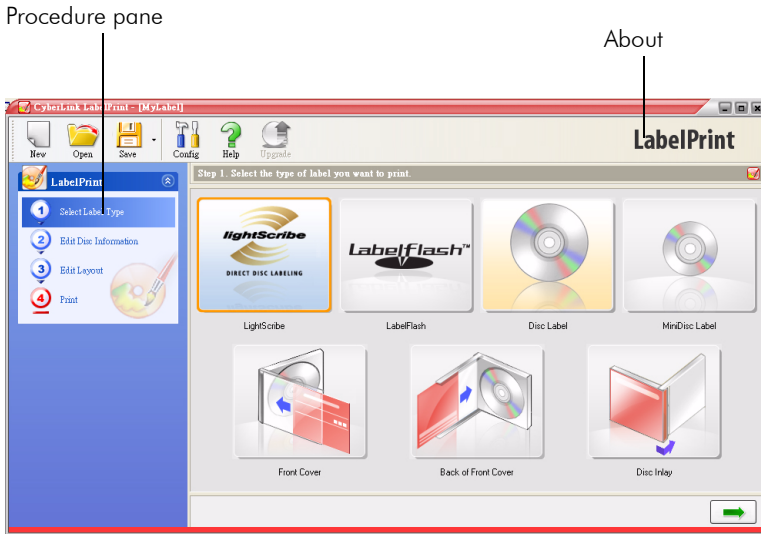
Procedure pane

About

CyberLink LabelPrint - [MyLabel]

New Open Save Config Help Upgrade

LabelPrint

LabelPrint

Select Label Type

Edit Disc Information

Edit Layout

Print

Step 1. Select the type of label you want to print.

lightScribe
DIRECT DISC LABELING

Labelflash™

LightScribe

LabelFlash

Disc Label

MiniDisc Label

Front Cover

Back of Front Cover

Disc Inlay